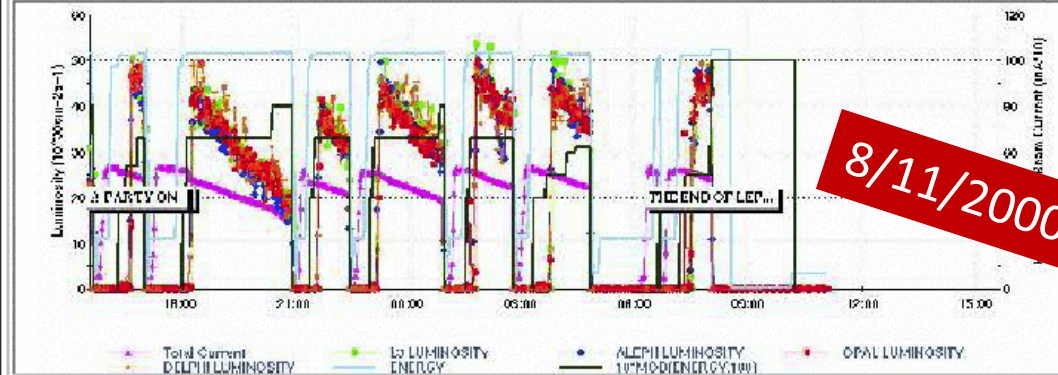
8/11/2000

90
30
70
60
50
40
30
20
10
0

120
100
80
60

Luminosity (10^30cm-2s-1)

Beam Current (mA*10)

A PARTY ON

THE END OF LEP...

18:00
21:00
00:00
03:00
06:00
09:00
12:00
15:00

Total Current
DELPHI LUMINOSITY
L3 LUMINOSITY
ENERGY
ALEPH LUMINOSITY
10*MOD(ENERGY,100)
OPAL LUMINOSITY